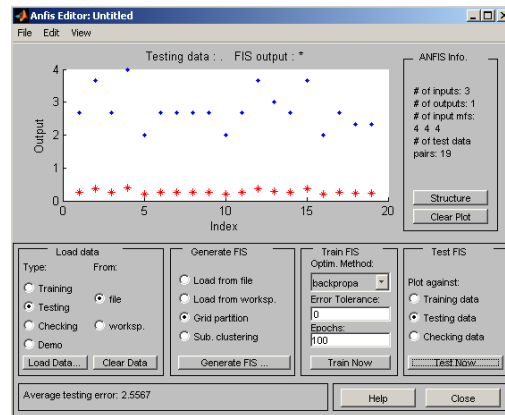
Anfis Editor: Untitled

File Edit View

Testing data : . FIS output : *

Output

4
3
2
1
0

0 5 10 15 20

Index

ANFIS Info.

# of inputs: 3
# of outputs: 1
# of input mfs:
4 4 4
# of test data pairs: 19

Structure

Clear Plot

Load data

Type:
Training
Testing
Checking
Demo

From:
file
worksp.

Load Data...

Clear Data

Generate FIS

Load from file
Load from worksp.
Grid partition
Sub. clustering

Generate FIS ...

Train FIS

Optim. Method:
backpropa

Error Tolerance:
0

Epochs:
100

Train Now

Test FIS

Plot against:
Training data
Testing data
Checking data

Test Now

Average testing error: 2.5567

Help

Close